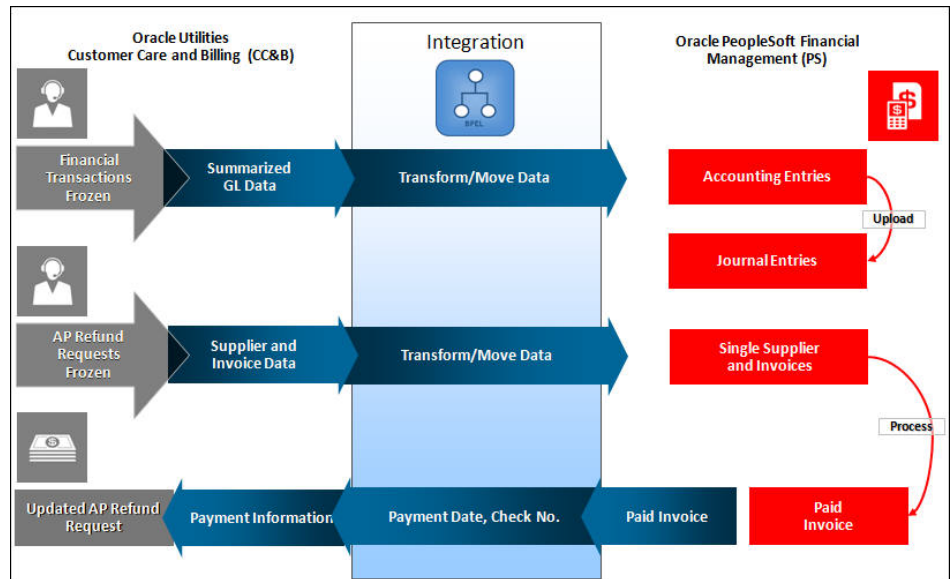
Oracle Utilities
Customer Care and Billing (CC&B)

Integration

BPEL

Oracle PeopleSoft Financial
Management (PS)

Financial Transactions Frozen

Summarized GL Data

Transform/Move Data

Accounting Entries

Upload

Journal Entries

AP Refund Requests Frozen

Supplier and Invoice Data

Transform/Move Data

Single Supplier and Invoices

Process

Updated AP Refund Request

Payment Information

Payment Date, Check No.

Paid Invoice

Paid Invoice